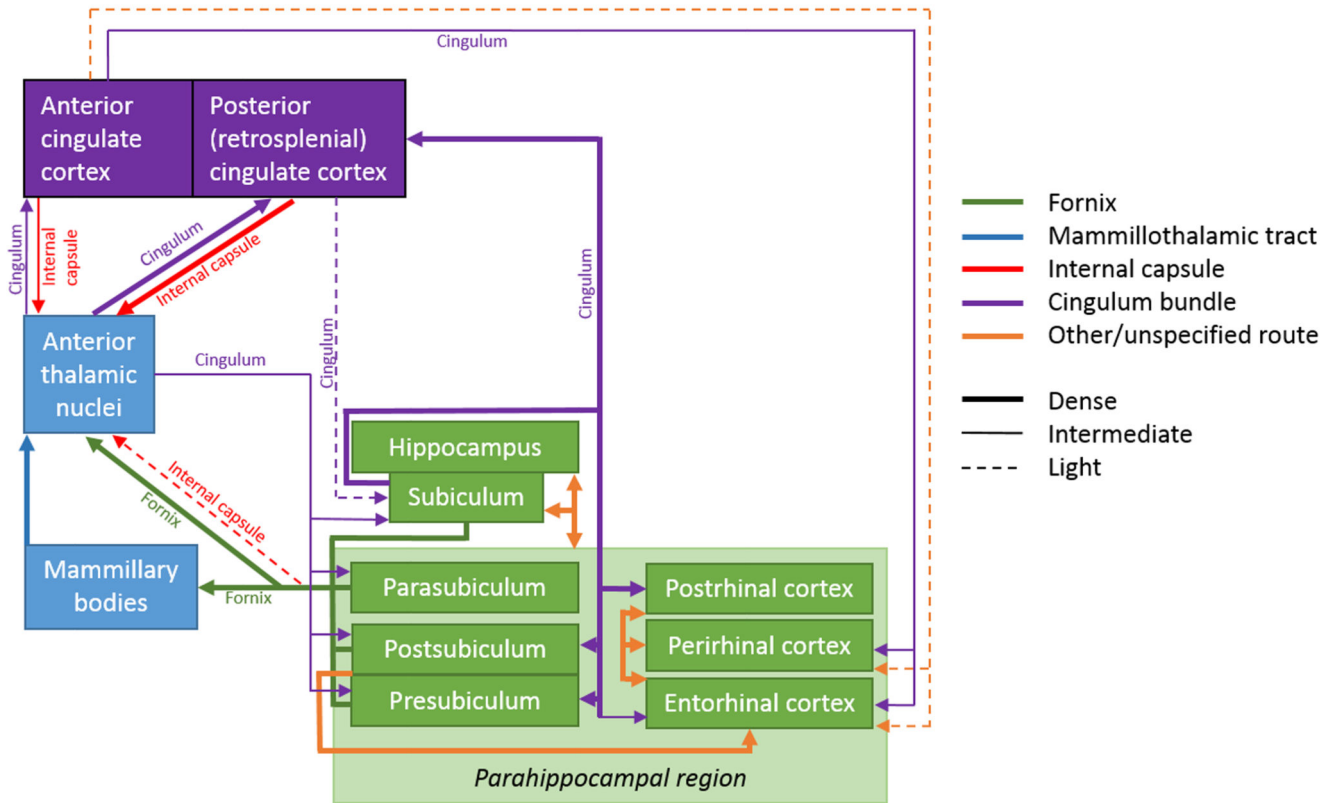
Cingulum

Anterior cingulate cortex

Posterior (retrosplenial) cingulate cortex

Cingulum

Internal capsule

Cingulum

Internal capsule

Cingulum

Cingulum

Anterior thalamic nuclei

Cingulum

Hippocampus

Subiculum

Internal capsule

Fornix

Mammillary bodies

Fornix

Parasubiculum

Postsubiculum

Presubiculum

Postrhinal cortex

Perirhinal cortex

Entorhinal cortex

Parahippocampal region

Fornix
Mammillothalamic tract
Internal capsule
Cingulum bundle
Other/unspecified route

Dense
Intermediate
Light